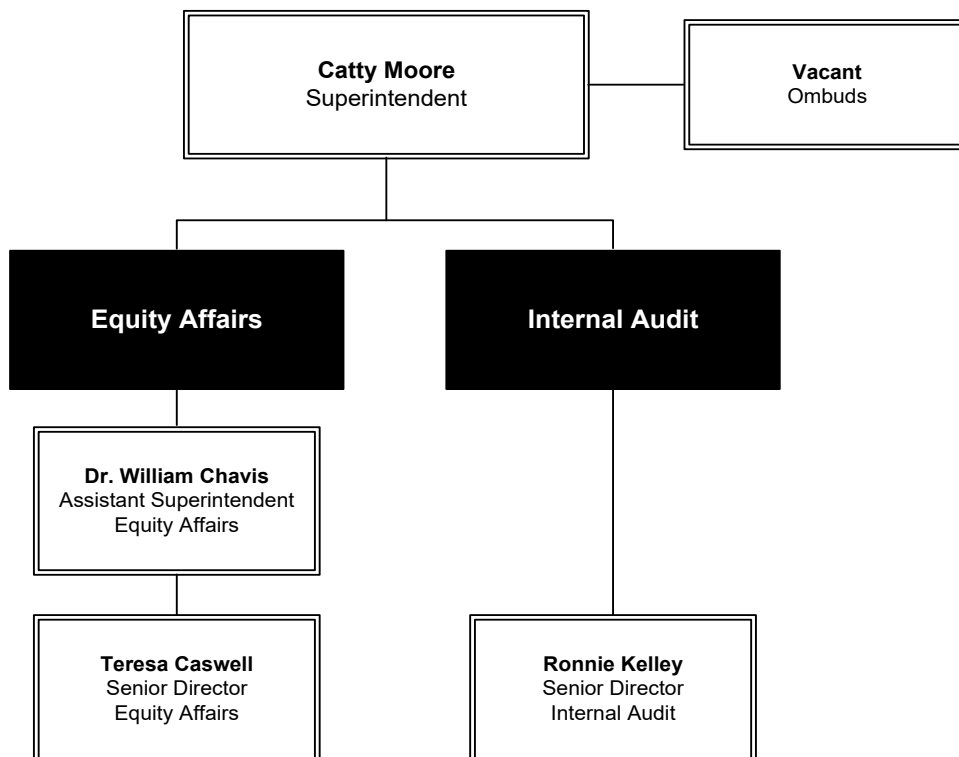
**Catty Moore**
Superintendent

**Vacant**
Ombuds

**Equity Affairs**

**Internal Audit**

**Dr. William Chavis**
Assistant Superintendent
Equity Affairs

**Teresa Caswell**
Senior Director
Equity Affairs

**Ronnie Kelley**
Senior Director
Internal Audit